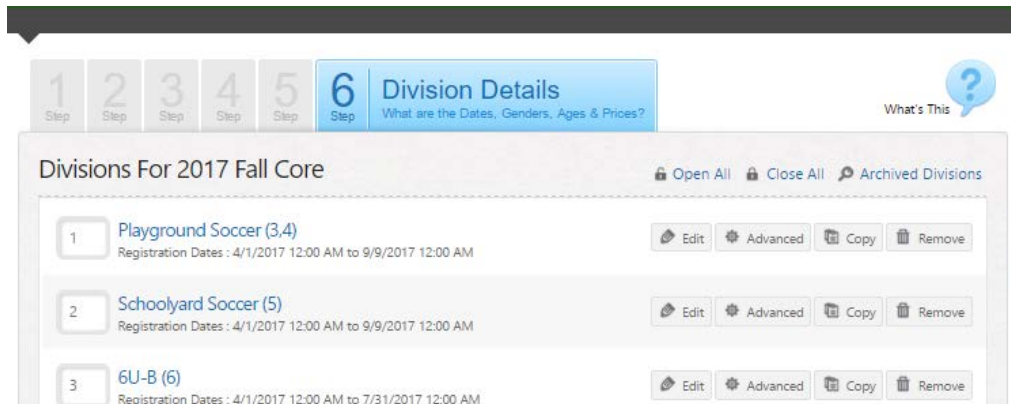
1 Step 2 Step 3 Step 4 Step 5 Step 6 Step

Division Details
What are the Dates, Genders, Ages & Prices?

What's This

Divisions For 2017 Fall Core

Open All Close All Archived Divisions

1 Playground Soccer (3,4)
Registration Dates : 4/1/2017 12:00 AM to 9/9/2017 12:00 AM
Edit Advanced Copy Remove

2 Schoolyard Soccer (5)
Registration Dates : 4/1/2017 12:00 AM to 9/9/2017 12:00 AM
Edit Advanced Copy Remove

3 6U-B (6)
Registration Dates : 4/1/2017 12:00 AM to 7/31/2017 12:00 AM
Edit Advanced Copy Remove